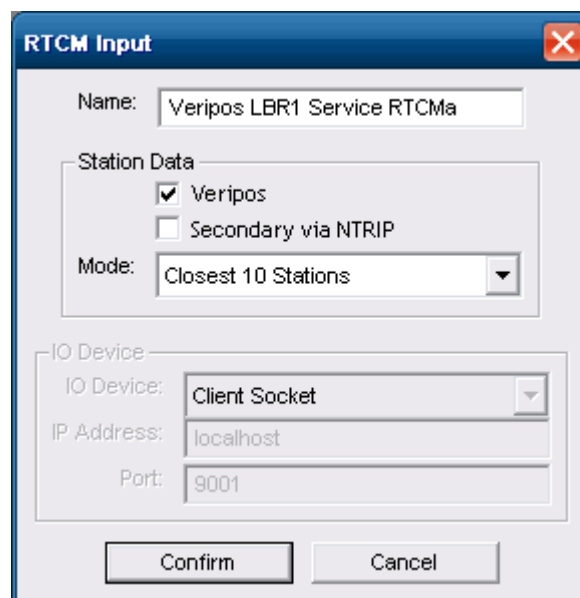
RTCM Input

Name: Veripos LBR1 Service RTCMa

Station Data

Veripos

Secondary via NTRIP

Mode: Closest 10 Stations

IO Device

IO Device: Client Socket

IP Address: localhost

Port: 9001

Confirm

Cancel